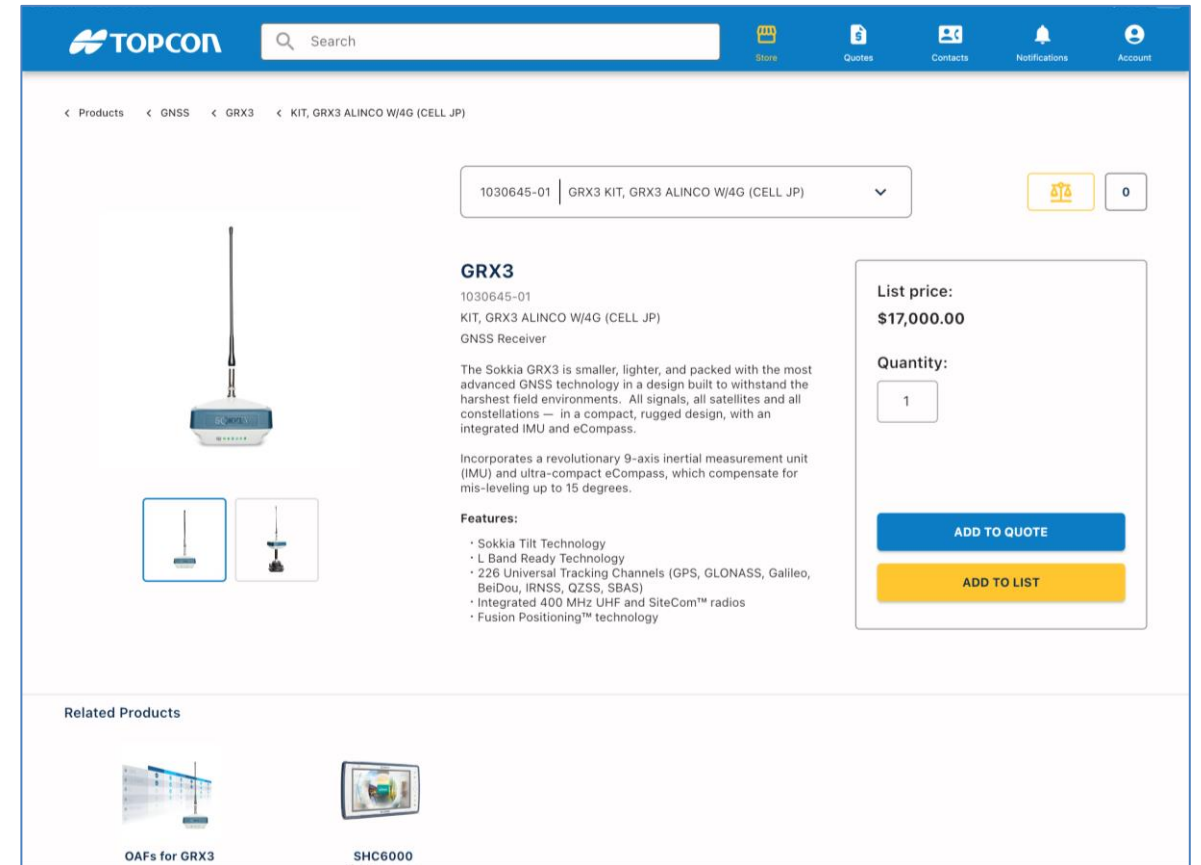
TOPCON

Search

Store

Quotes

Contacts

Notifications

Account

‹ Products ‹ GNSS ‹ GRX3 ‹ KIT, GRX3 ALINCO W/4G (CELL JP)

1030645-01 | GRX3 KIT, GRX3 ALINCO W/4G (CELL JP)

0

GRX3

1030645-01

KIT, GRX3 ALINCO W/4G (CELL JP)

GNSS Receiver

The Sokkia GRX3 is smaller, lighter, and packed with the most advanced GNSS technology in a design built to withstand the harshest field environments. All signals, all satellites and all constellations — in a compact, rugged design, with an integrated IMU and eCompass.

Incorporates a revolutionary 9-axis inertial measurement unit (IMU) and ultra-compact eCompass, which compensate for mis-leveling up to 15 degrees.

Features:

· Sokkia Tilt Technology
· L Band Ready Technology
· 226 Universal Tracking Channels (GPS, GLONASS, Galileo, BeiDou, IRNSS, QZSS, SBAS)
· Integrated 400 MHz UHF and SiteCom™ radios
· Fusion Positioning™ technology

List price:
$17,000.00

Quantity:
1

ADD TO QUOTE

ADD TO LIST

Related Products

OAFs for GRX3

SHC6000